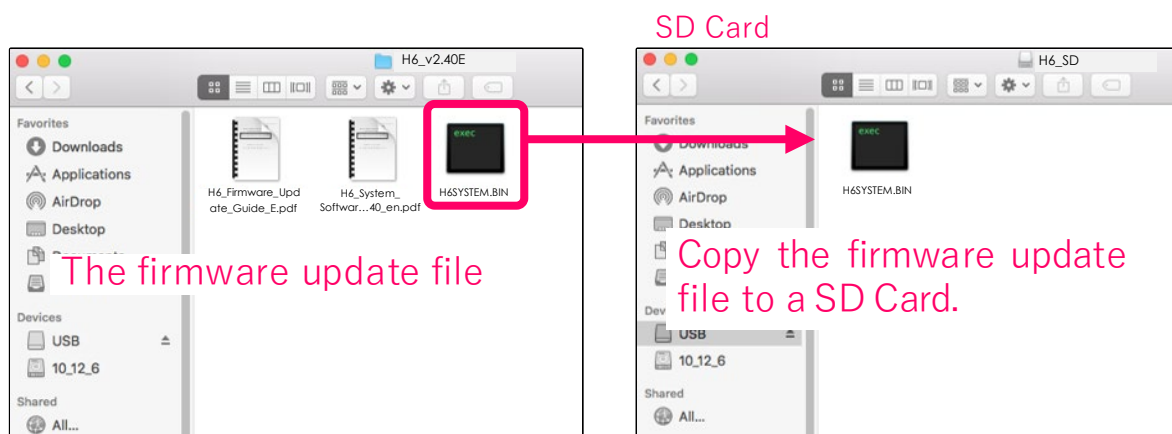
SD Card

H6_v2.40E

Favorites
Downloads
Applications
AirDrop
Desktop
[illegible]

Devices
USB
10_12_6

Shared
All...

H6_Firmware_Update_Guide_E.pdf
H6_System_Softwar...40_en.pdf
exec
H6SYSTEM.BIN

The firmware update file

H6_SD

Favorites
Downloads
Applications
AirDrop
Desktop

Dev
USB
10_12_6

Shared
All...

exec
H6SYSTEM.BIN

Copy the firmware update file to a SD Card.